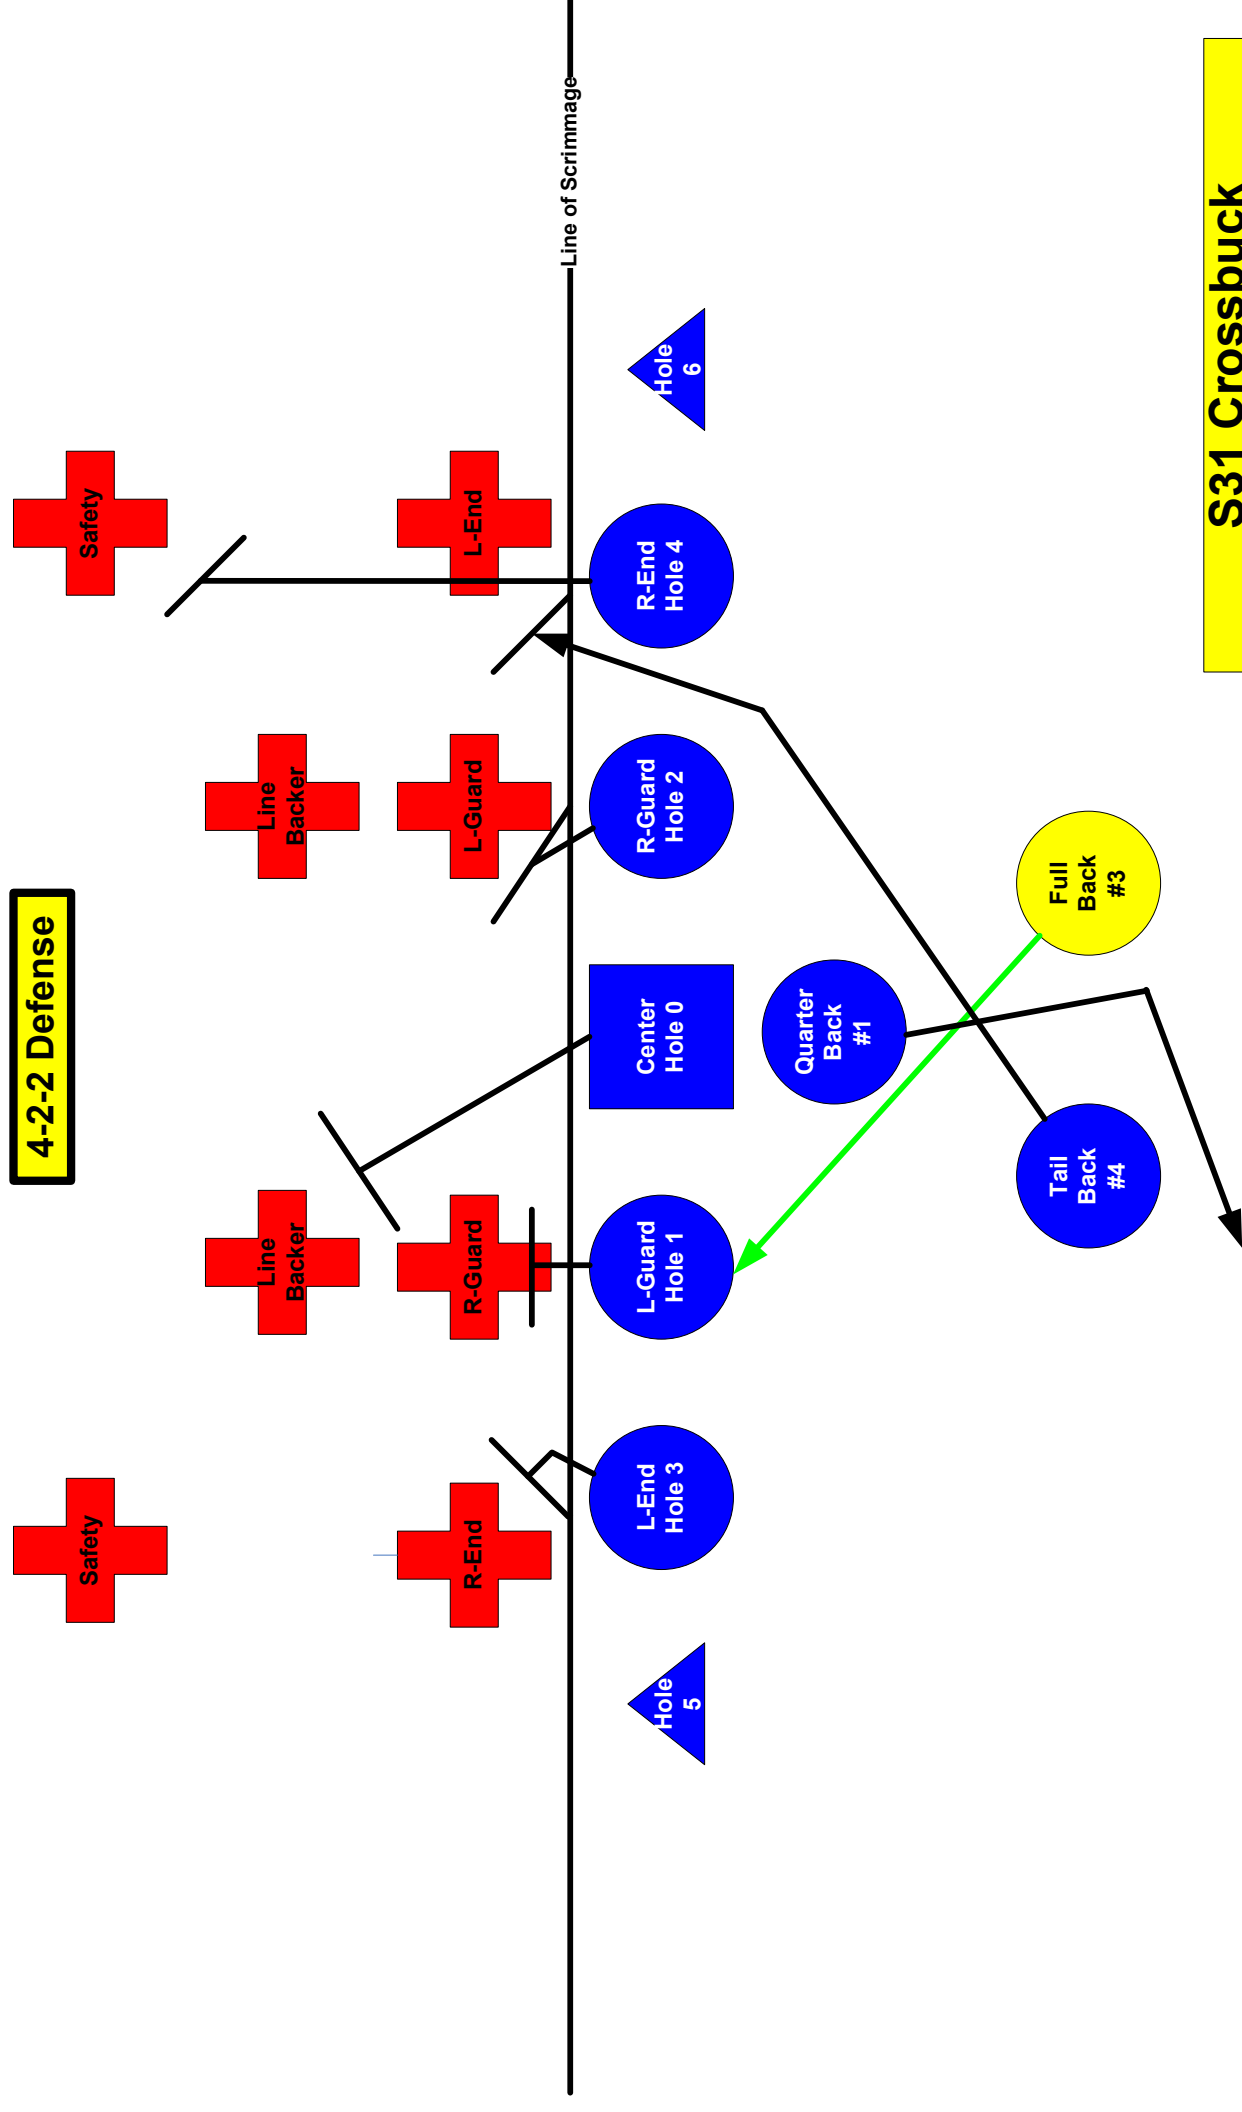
S31 Crossbuck

Line of Scrimmage

Hole 6

Safety

L-End

R-End Hole 4

Line Backer

L-Guard

R-Guard Hole 2

Full Back #3

4-2-2 Defense

Center Hole 0

Quarter Back #1

Tail Back #4

Line Backer

R-Guard

L-Guard Hole 1

L-End Hole 3

Safety

R-End

Hole 5